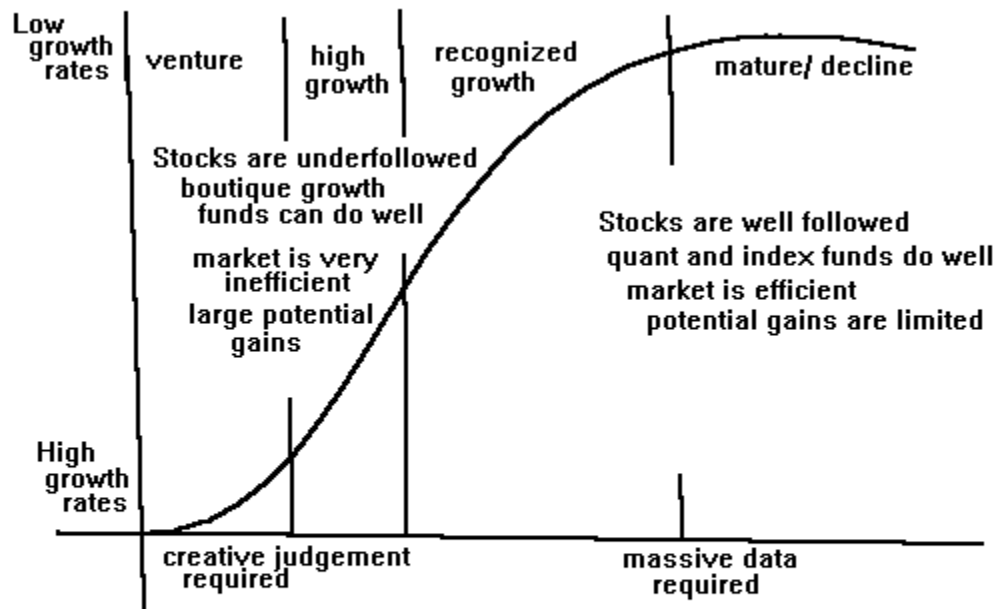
Low growth rates

venture

high growth

recognized growth

mature/ decline

Stocks are underfollowed
boutique growth funds can do well

market is very inefficient

large potential gains

Stocks are well followed
quant and index funds do well
market is efficient
potential gains are limited

High growth rates

creative judgement required

massive data required